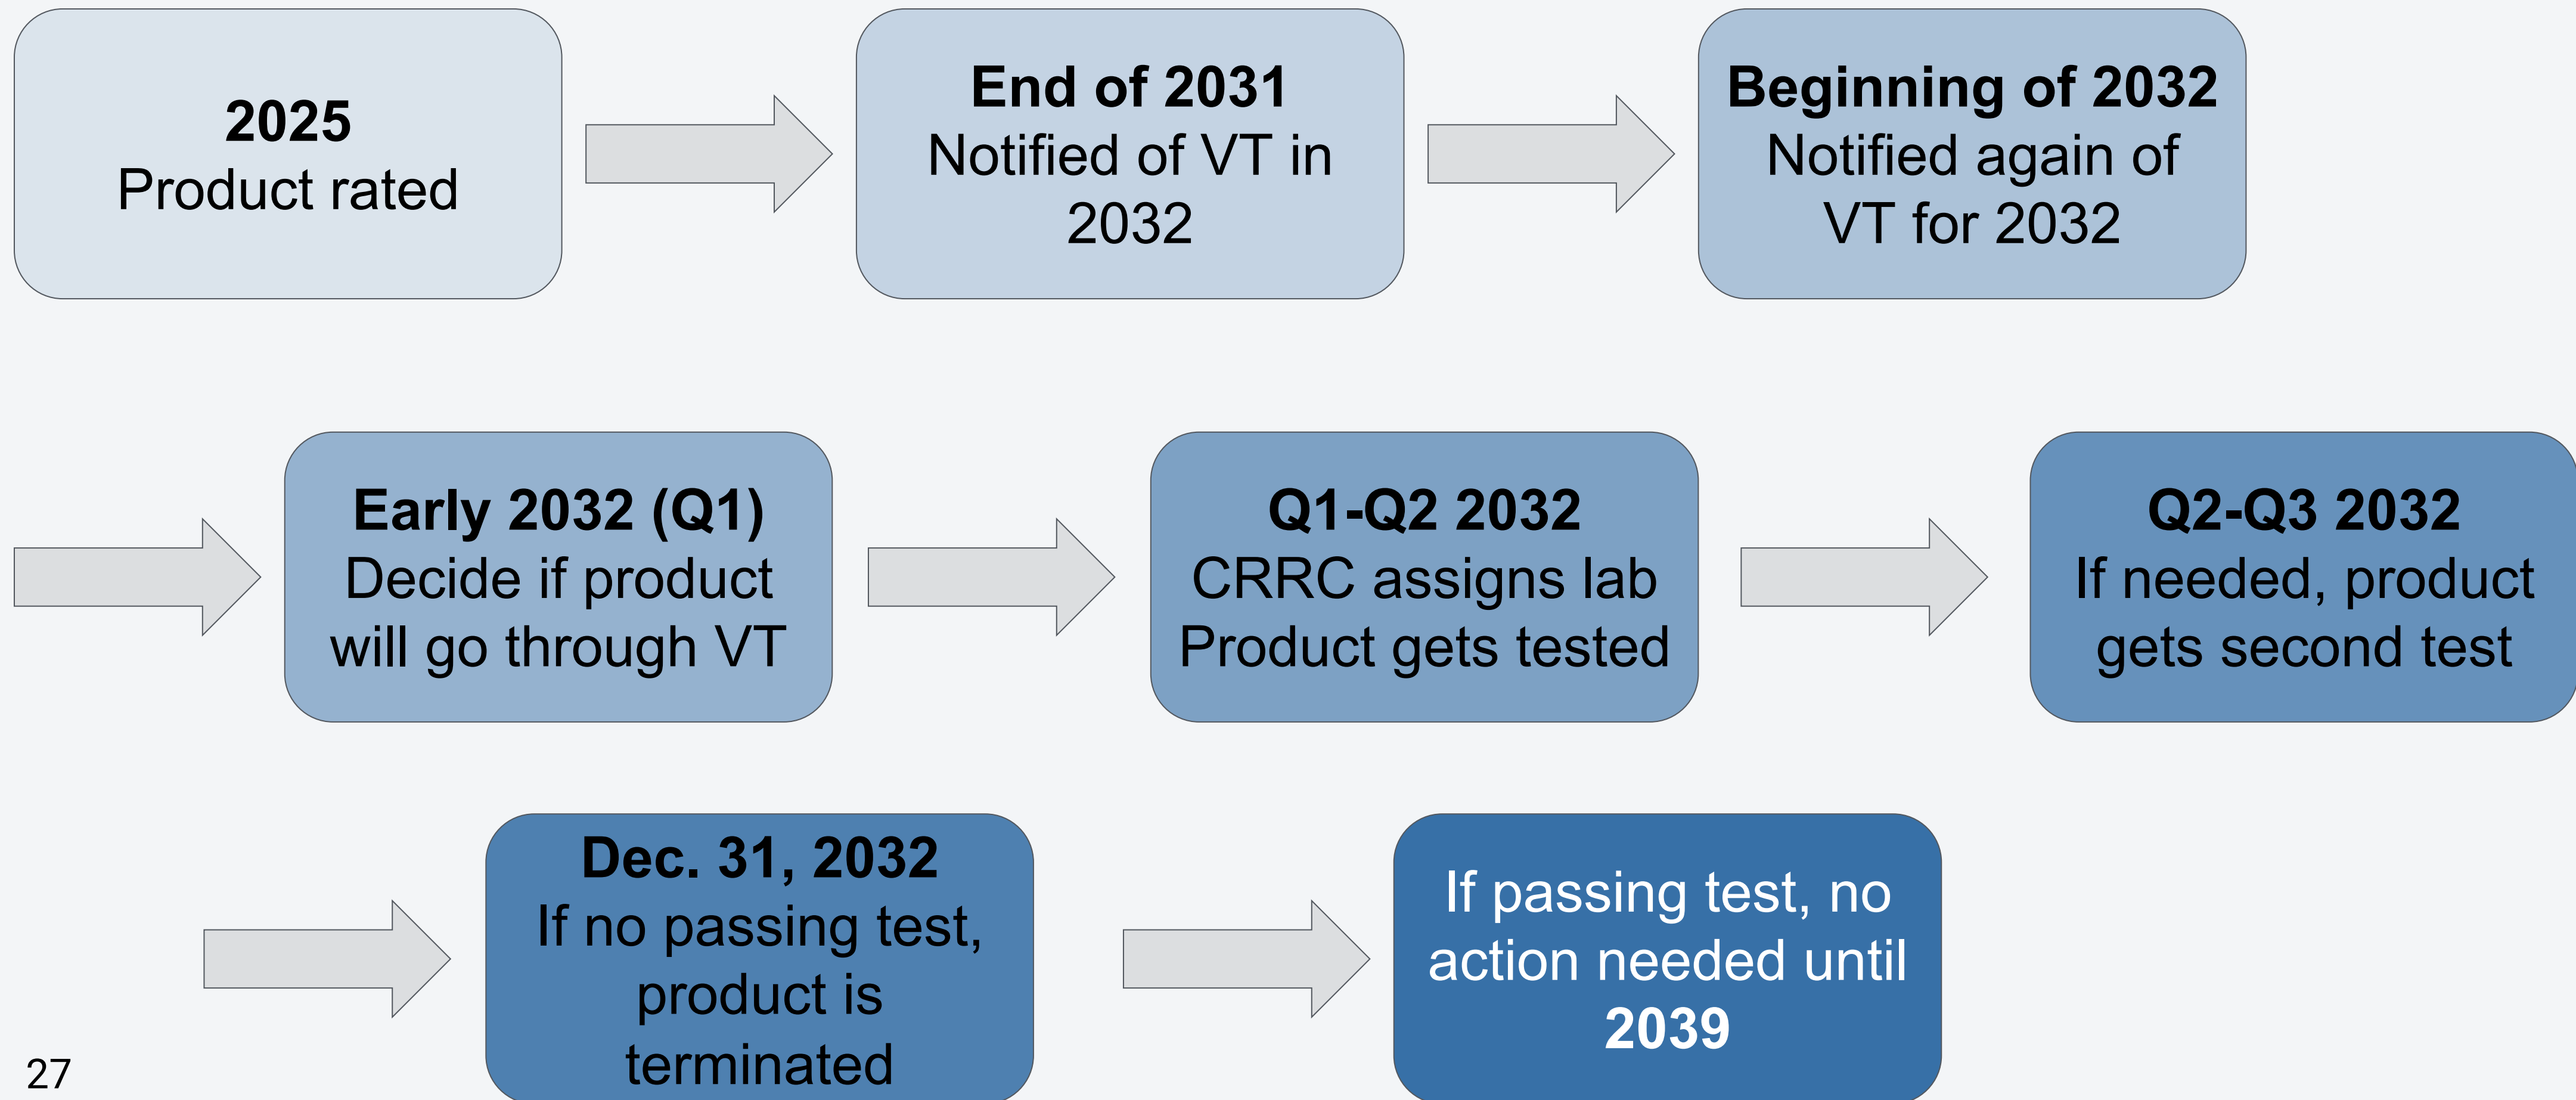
**2025**
Product rated

**End of 2031**
Notified of VT in 2032

**Beginning of 2032**
Notified again of VT for 2032

**Early 2032 (Q1)**
Decide if product will go through VT

**Q1-Q2 2032**
CRRC assigns lab
Product gets tested

**Q2-Q3 2032**
If needed, product gets second test

**Dec. 31, 2032**
If no passing test, product is terminated

If passing test, no action needed until **2039**

27